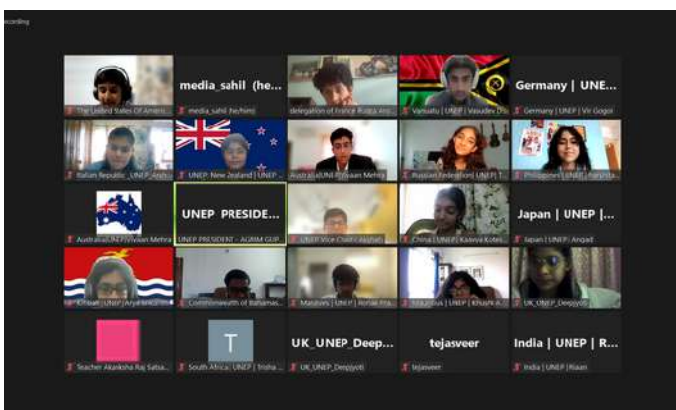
ecording

The United States Of Americ...
media_sahil (he...
media_sahil he/him
delegation of France Rutva Aro...
Vanuatu | UNEP | Vasudev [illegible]
Germany | UNE...
Germany | UNEP | Vir Gogoi

Italian Republic _UNEP_Anshi...
UNEP: New Zealand | UNEP...
Australia(UNEP)Vivaan Mehra
Russian Federation| UNEP| T...
Philippines | UNEP | Harshita...

Australia(UNEP)Vivaan Mehra
UNEP PRESIDE...
UNEP PRESIDENT - AGRIM GUP...
UNEP Vice Chair - Aashat
China | UNEP | Kaavya Kotes...
Japan | UNEP |...
Japan | UNEP | Angad

Kiribati | Unep | Aryan Kum...
Commonwealth of Bahamas...
Maldives | UNEP | Ronak Bha...
Mauritius | UNEP | Khushi A...
UK_UNEP_Deepjyoti

Teacher Akanksha Raj Satsa...
T
South Africa: UNEP | Trisha ...
UK_UNEP_Deep...
UK_UNEP_Deepjyoti
tejasveer
tejasveer
India | UNEP | R...
India | UNEP | Riaan